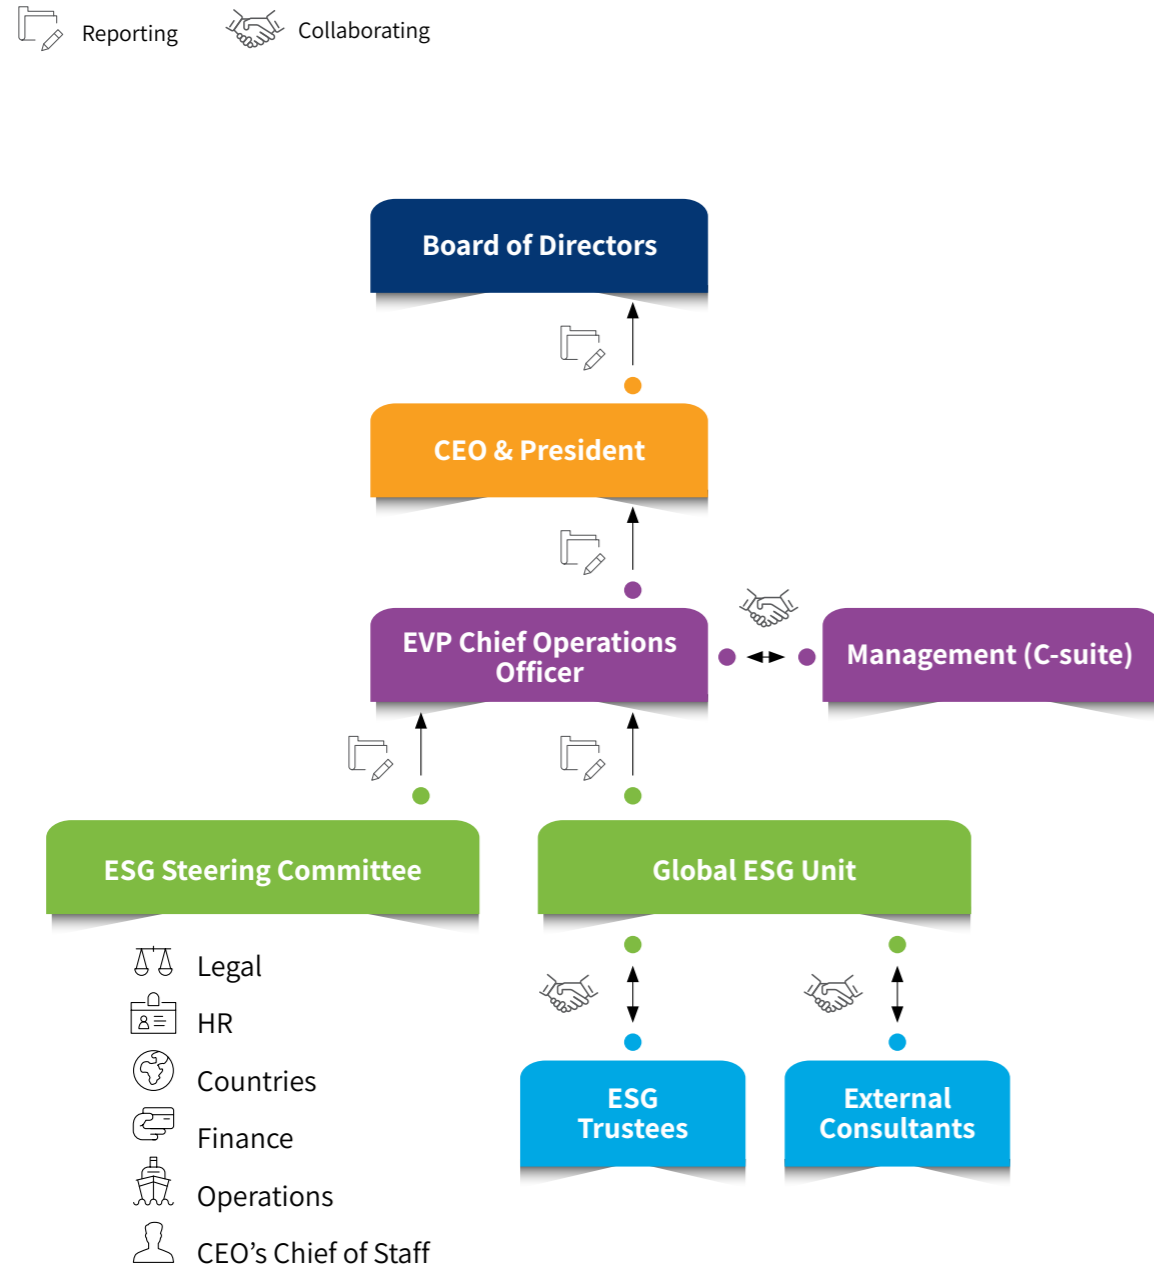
Reporting Collaborating

Board of Directors

CEO & President

EVP Chief Operations Officer

Management (C-suite)

ESG Steering Committee

Global ESG Unit

Legal
HR
Countries
Finance
Operations
CEO's Chief of Staff

ESG Trustees

External Consultants